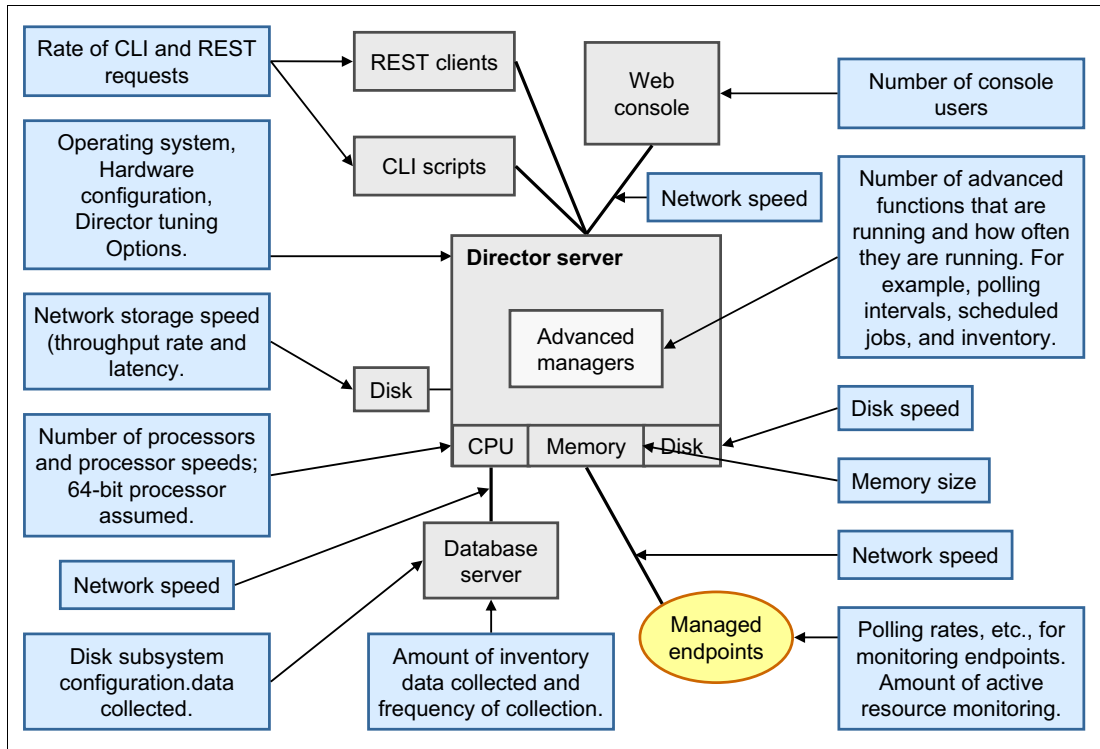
Rate of CLI and REST requests

REST clients

Web console

Number of console users

Operating system, Hardware configuration, Director tuning Options.

CLI scripts

Network speed

Number of advanced functions that are running and how often they are running. For example, polling intervals, scheduled jobs, and inventory.

Director server

Advanced managers

Network storage speed (throughput rate and latency.

Disk

CPU

Memory

Disk

Disk speed

Number of processors and processor speeds; 64-bit processor assumed.

Memory size

Database server

Network speed

Network speed

Managed endpoints

Disk subsystem configuration.data collected.

Amount of inventory data collected and frequency of collection.

Polling rates, etc., for monitoring endpoints. Amount of active resource monitoring.